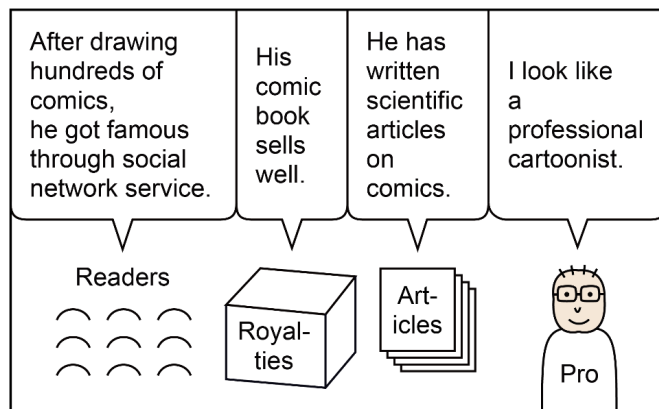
After drawing hundreds of comics, he got famous through social network service.

His comic book sells well.

He has written scientific articles on comics.

I look like a professional cartoonist.

Readers

Royal-ties

Art-icles

Pro